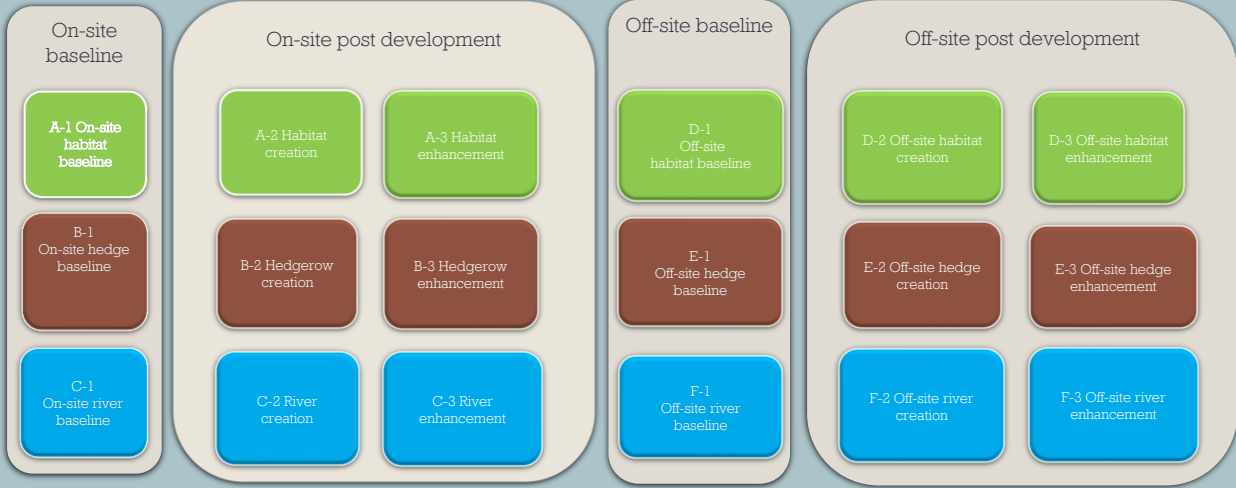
On-site baseline

A-1 On-site habitat baseline

B-1 On-site hedge baseline

C-1 On-site river baseline

On-site post development

A-2 Habitat creation

A-3 Habitat enhancement

B-2 Hedgerow creation

B-3 Hedgerow enhancement

C-2 River creation

C-3 River enhancement

Off-site baseline

D-1 Off-site habitat baseline

E-1 Off-site hedge baseline

F-1 Off-site river baseline

Off-site post development

D-2 Off-site habitat creation

D-3 Off-site habitat enhancement

E-2 Off-site hedge creation

E-3 Off-site hedge enhancement

F-2 Off-site river creation

F-3 Off-site river enhancement